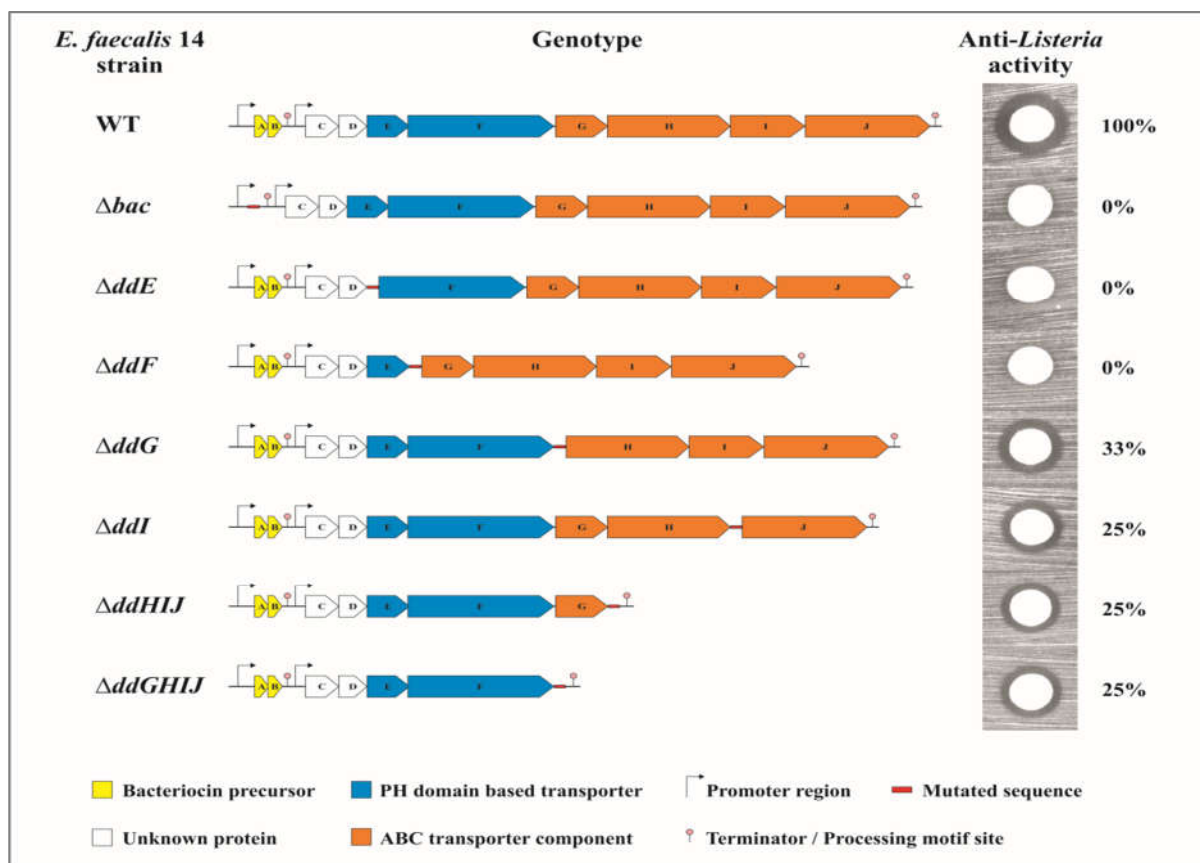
E. faecalis 14 strain

Genotype

Anti-Listeria activity

WT

A B C D E F G H I J

100%

Δbac

C D E F G H I J

0%

ΔddE

A B C D F G H I J

0%

ΔddF

A B C D E G H I J

0%

ΔddG

A B C D E F H I J

33%

ΔddI

A B C D E F G H J

25%

ΔddHIJ

A B C D E F G

25%

ΔddGHIJ

A B C D E F

25%

Bacteriocin precursor

PH domain based transporter

Promoter region

Mutated sequence

Unknown protein

ABC transporter component

Terminator / Processing motif site